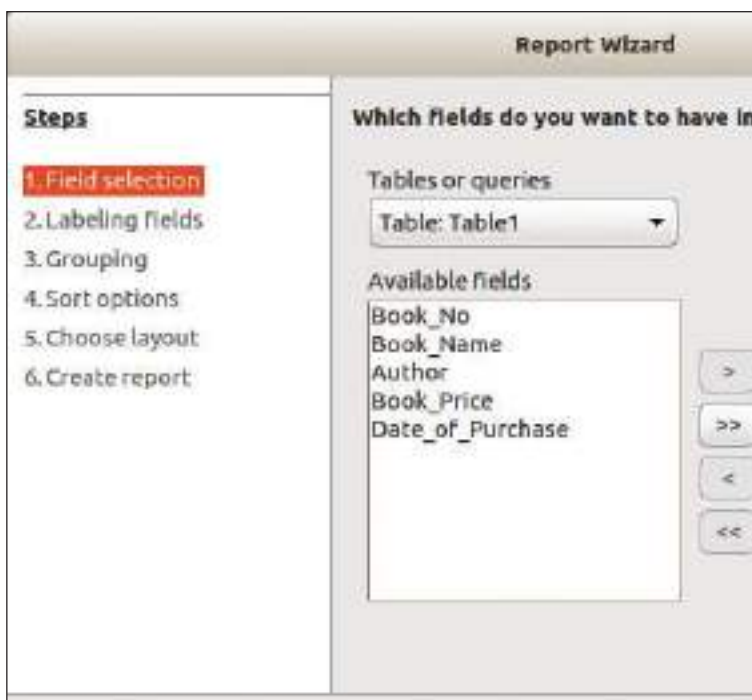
Report Wizard

Steps

1. Field selection
2. Labeling fields
3. Grouping
4. Sort options
5. Choose layout
6. Create report

Which fields do you want to have in

Tables or queries

Table: Table1

Available fields

Book_No
Book_Name
Author
Book_Price
Date_of_Purchase

>

>>

<

<<